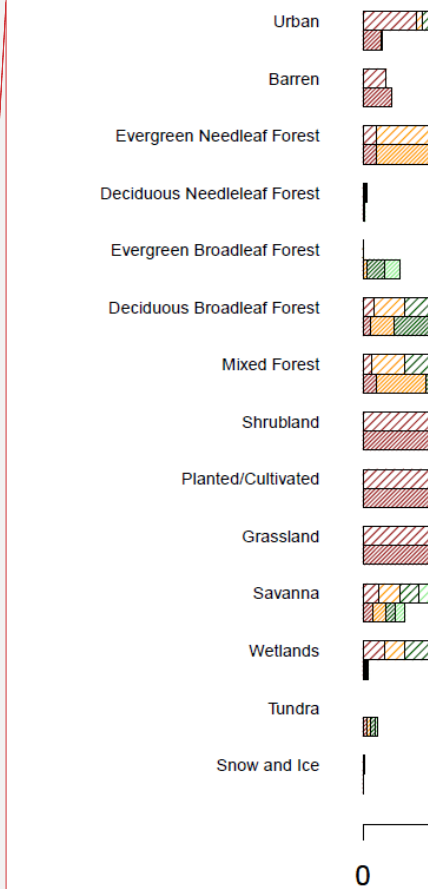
Urban
Barren
Evergreen Needleaf Forest
Deciduous Needleleaf Forest
Evergreen Broadleaf Forest
Deciduous Broadleaf Forest
Mixed Forest
Shrubland
Planted/Cultivated
Grassland
Savanna
Wetlands
Tundra
Snow and Ice
0